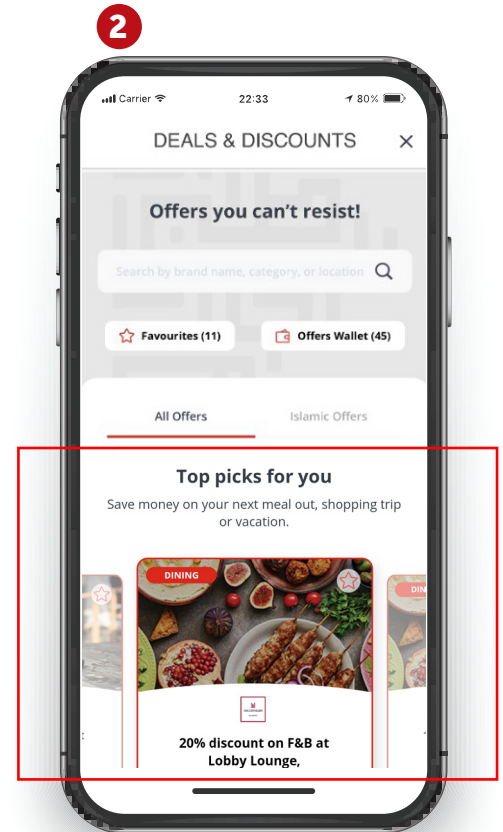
2

Carrier 22:33 80%

DEALS & DISCOUNTS ×

Offers you can't resist!

Search by brand name, category, or location

Favourites (11)

Offers Wallet (45)

All Offers

Islamic Offers

Top picks for you

Save money on your next meal out, shopping trip or vacation.

DINING

DIN

20% discount on F&B at Lobby Lounge,